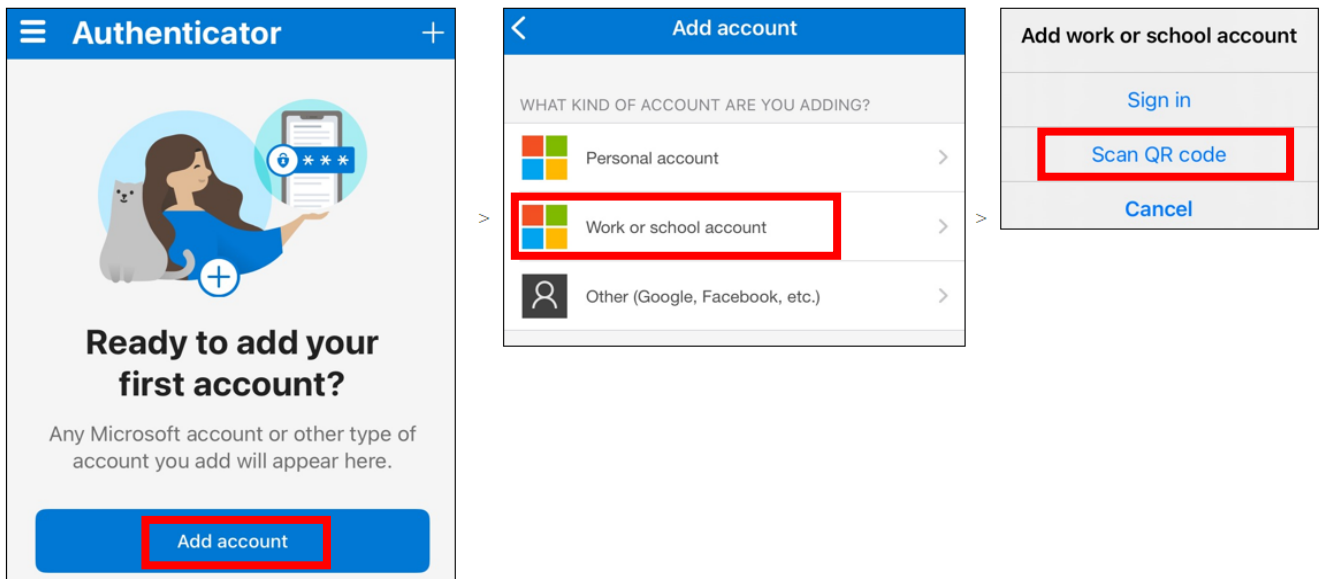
Authenticator

***

Ready to add your first account?

Any Microsoft account or other type of account you add will appear here.

Add account

>

Add account

WHAT KIND OF ACCOUNT ARE YOU ADDING?

Personal account

Work or school account

Other (Google, Facebook, etc.)

>

Add work or school account

Sign in

Scan QR code

Cancel